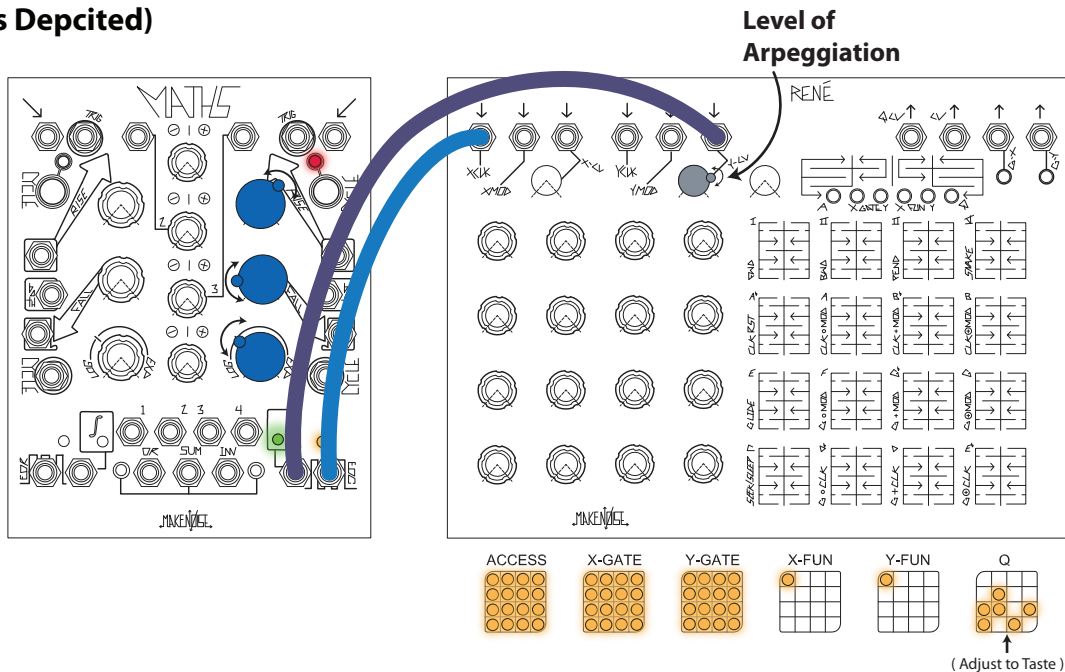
s Depcited)

Level of Arpeggiation

MATHS

TRIG

TRIG

CYCLE

RISE

RISE

FALL

FALL

CYCLE

CYCLE

1

2

3

4

1

2 3

4

OR

SUM

INV

EOR

EOC

MAKE NOISE

RENÉ

X CLK

X MOD

X-CV

Y CLK

Y MOD

Y-CV

A

X ONLY

X SUM Y

MAKE NOISE

ACCESS

X-GATE

Y-GATE

X-FUN

Y-FUN

Q

( Adjust to Taste )